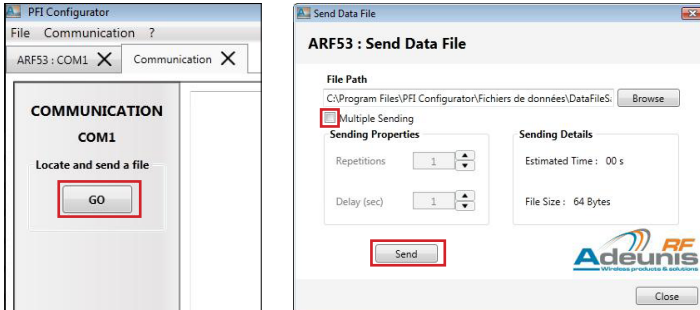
PFI Configurator
File Communication ?
ARF53 : COM1 Communication

COMMUNICATION
COM1
Locate and send a file
GO

Send Data File
ARF53 : Send Data File
File Path
C:\Program Files\PFI Configurator\Fichiers de données\DataFileS
Browse
Multiple Sending
Sending Properties
Repetitions 1
Delay (sec) 1
Sending Details
Estimated Time : 00 s
File Size : 64 Bytes
Send
Adeunis RF
Wireless products & solutions
Close